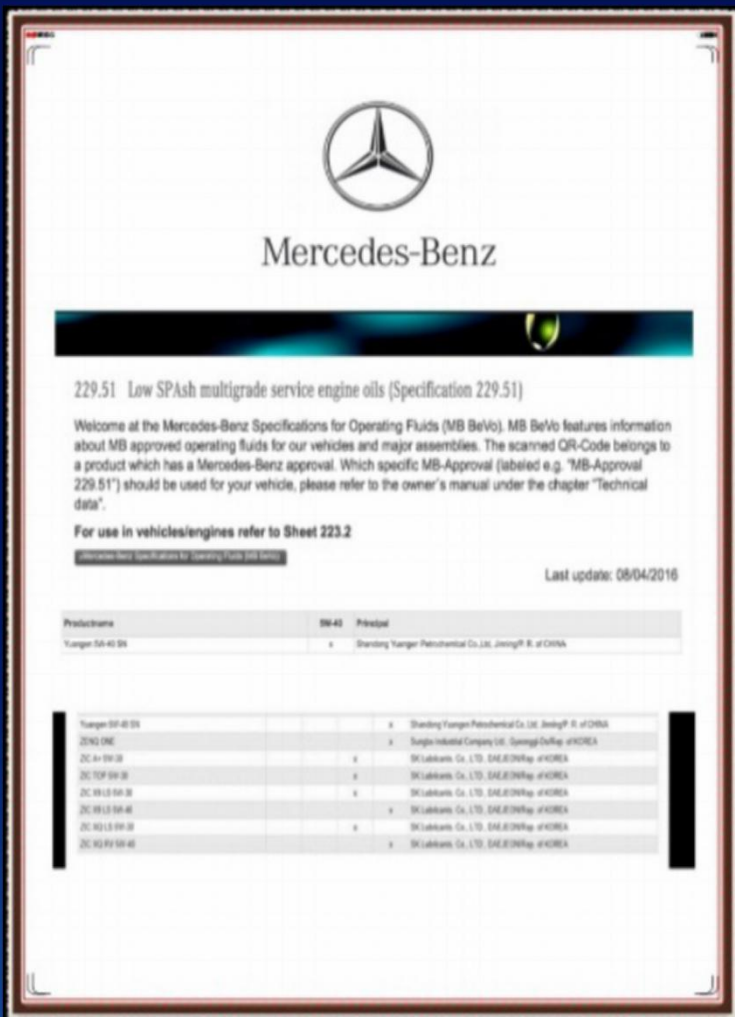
Mercedes-Benz

229.51 Low SPAsh multigrade service engine oils (Specification 229.51)

Welcome at the Mercedes-Benz Specifications for Operating Fluids (MB BeVo). MB BeVo features information about MB approved operating fluids for our vehicles and major assemblies. The scanned QR-Code belongs to a product which has a Mercedes-Benz approval. Which specific MB-Approval (labeled e.g. "MB-Approval 229.51") should be used for your vehicle, please refer to the owner's manual under the chapter "Technical data".

For use in vehicles/engines refer to Sheet 223.2

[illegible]

Last update: 08/04/2016

| Productname | 5W-40 | Principal |
|---|---|---|
| Yuanger 5W-40 SN | x | Shandong Yuanger Petrochemical Co.,Ltd, JiningP. R. of CHINA |

| | | | | |
|---|---|---|---|---|
| Yuanger 5W-40 SN | | | x | Shandong Yuanger Petrochemical Co.,Ltd, JiningP. R. of CHINA |
| ZENG ONE | | | x | Sungjin Industrial Company Ltd., Gyeonggi-DoRep. of KOREA |
| ZIC A+ 5W-30 | | x | | SK Lubricants Co., LTD., DAEJEONRep. of KOREA |
| ZIC TOP 5W-30 | | x | | SK Lubricants Co., LTD., DAEJEONRep. of KOREA |
| ZIC X9 LS 5W-30 | | x | | SK Lubricants Co., LTD., DAEJEONRep. of KOREA |
| ZIC X9 LS 5W-40 | | | x | SK Lubricants Co., LTD., DAEJEONRep. of KOREA |
| ZIC XQ LS 5W-30 | | x | | SK Lubricants Co., LTD., DAEJEONRep. of KOREA |
| ZIC XQ FV 5W-40 | | | x | SK Lubricants Co., LTD., DAEJEONRep. of KOREA |